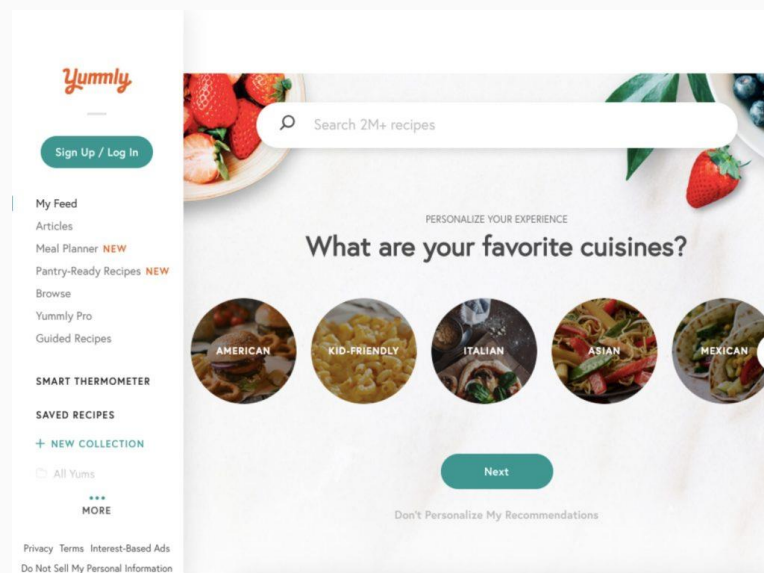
Yummly

Sign Up / Log In

My Feed
Articles
Meal Planner NEW
Pantry-Ready Recipes NEW
Browse
Yummly Pro
Guided Recipes

SMART THERMOMETER

SAVED RECIPES

+ NEW COLLECTION

All Yums

MORE

Privacy Terms Interest-Based Ads
Do Not Sell My Personal Information

Search 2M+ recipes

PERSONALIZE YOUR EXPERIENCE

What are your favorite cuisines?

AMERICAN
KID-FRIENDLY
ITALIAN
ASIAN
MEXICAN

Next

Don't Personalize My Recommendations